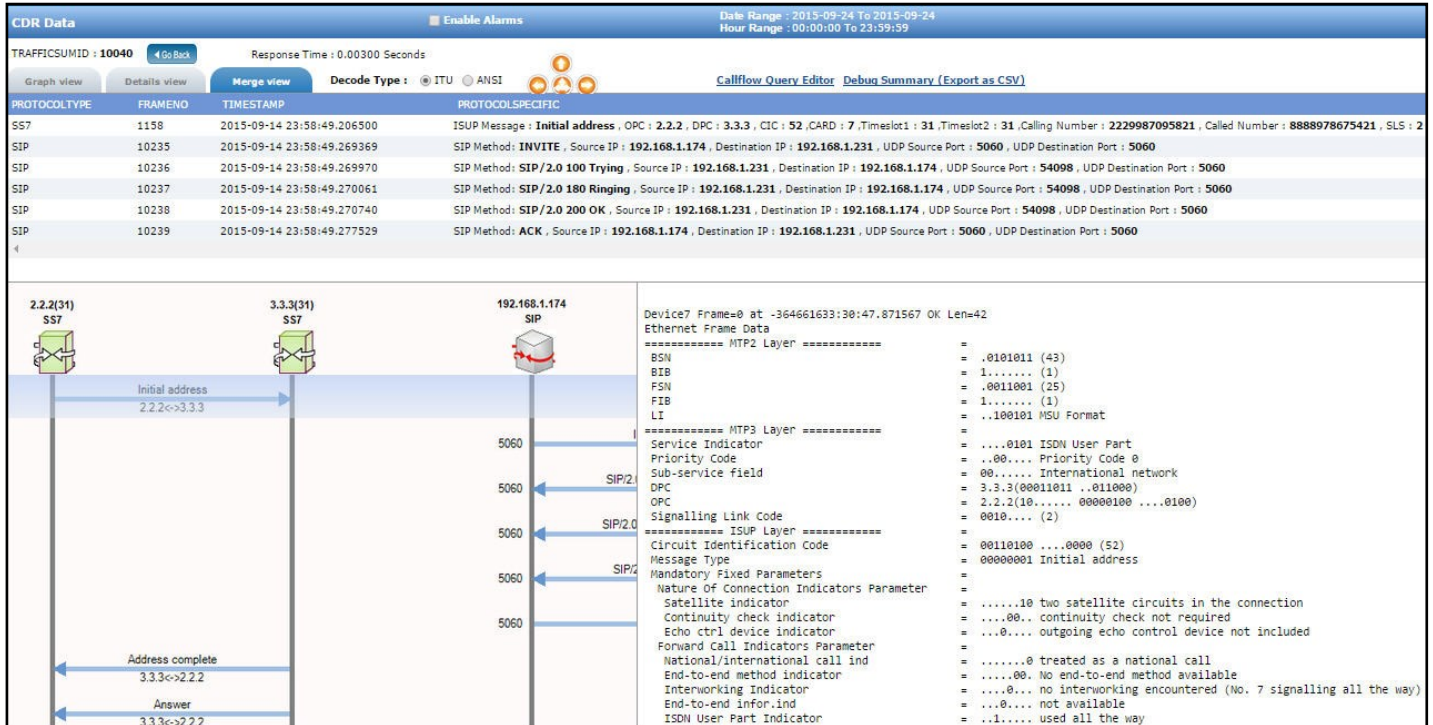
CDR Data

Enable Alarms

Date Range : 2015-09-24 To 2015-09-24
Hour Range : 00:00:00 To 23:59:59

TRAFFICSUMID : 10040 Go Back Response Time : 0.00300 Seconds

Graph view Details view Merge view Decode Type : ITU ANSI

Callflow Query Editor Debug Summary (Export as CSV)

| PROTOCOLTYPE | FRAMENO | TIMESTAMP | PROTOCOLSPECIFIC |
|---|---|---|---|
| SS7 | 1158 | 2015-09-14 23:58:49.206500 | ISUP Message : Initial address , OPC : 2.2.2 , DPC : 3.3.3 , CIC : 52 ,CARD : 7 ,Timeslot1 : 31 ,Timeslot2 : 31 ,Calling Number : 2229987095821 , Called Number : 8888978675421 , SLS : 2 |
| SIP | 10235 | 2015-09-14 23:58:49.269369 | SIP Method: INVITE , Source IP : 192.168.1.174 , Destination IP : 192.168.1.231 , UDP Source Port : 5060 , UDP Destination Port : 5060 |
| SIP | 10236 | 2015-09-14 23:58:49.269970 | SIP Method: SIP/2.0 100 Trying , Source IP : 192.168.1.231 , Destination IP : 192.168.1.174 , UDP Source Port : 54098 , UDP Destination Port : 5060 |
| SIP | 10237 | 2015-09-14 23:58:49.270061 | SIP Method: SIP/2.0 180 Ringing , Source IP : 192.168.1.231 , Destination IP : 192.168.1.174 , UDP Source Port : 54098 , UDP Destination Port : 5060 |
| SIP | 10238 | 2015-09-14 23:58:49.270740 | SIP Method: SIP/2.0 200 OK , Source IP : 192.168.1.231 , Destination IP : 192.168.1.174 , UDP Source Port : 54098 , UDP Destination Port : 5060 |
| SIP | 10239 | 2015-09-14 23:58:49.277529 | SIP Method: ACK , Source IP : 192.168.1.174 , Destination IP : 192.168.1.231 , UDP Source Port : 5060 , UDP Destination Port : 5060 |

2.2.2(31)
SS7

3.3.3(31)
SS7

192.168.1.174
SIP

Initial address
2.2.2<->3.3.3

5060
5060 SIP/2.
5060 SIP/2.0
5060 SIP/2
5060

Address complete
3.3.3<->2.2.2

Answer
3.3.3<->2.2.2

Device7 Frame=0 at -364661633:30:47.871567 OK Len=42
Ethernet Frame Data
============ MTP2 Layer ============ =
BSN = .0101011 (43)
BIB = 1....... (1)
FSN = .0011001 (25)
FIB = 1....... (1)
LI = ..100101 MSU Format
============ MTP3 Layer ============ =
Service Indicator = ....0101 ISDN User Part
Priority Code = ..00.... Priority Code 0
Sub-service field = 00...... International network
DPC = 3.3.3(00011011 ..011000)
OPC = 2.2.2(10...... 00000100 ....0100)
Signalling Link Code = 0010.... (2)
============ ISUP Layer ============ =
Circuit Identification Code = 00110100 ....0000 (52)
Message Type = 00000001 Initial address
Mandatory Fixed Parameters =
Nature Of Connection Indicators Parameter =
Satellite indicator = ......10 two satellite circuits in the connection
Continuity check indicator = ....00.. continuity check not required
Echo ctrl device indicator = ...0.... outgoing echo control device not included
Forward Call Indicators Parameter =
National/international call ind = .......0 treated as a national call
End-to-end method indicator = .....00. No end-to-end method available
Interworking Indicator = ....0... no interworking encountered (No. 7 signalling all the way)
End-to-end infor.ind = ...0.... not available
ISDN User Part Indicator = ..1..... used all the way